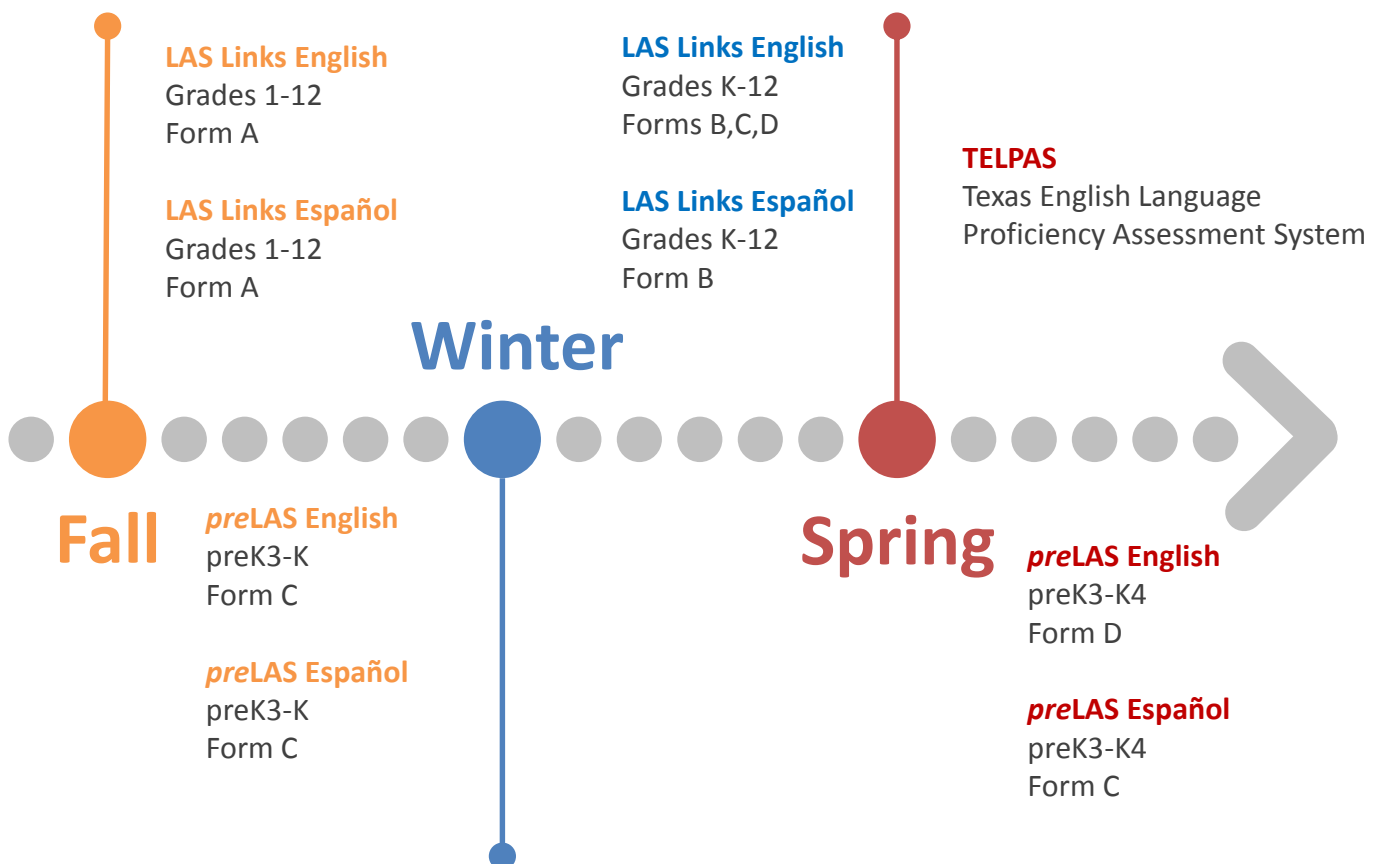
LAS Links English
Grades 1-12
Form A

LAS Links Español
Grades 1-12
Form A

LAS Links English
Grades K-12
Forms B,C,D

LAS Links Español
Grades K-12
Form B

TELPAS
Texas English Language Proficiency Assessment System

Winter

Fall

preLAS English
preK3-K
Form C

preLAS Español
preK3-K
Form C

Spring

preLAS English
preK3-K4
Form D

preLAS Español
preK3-K4
Form C